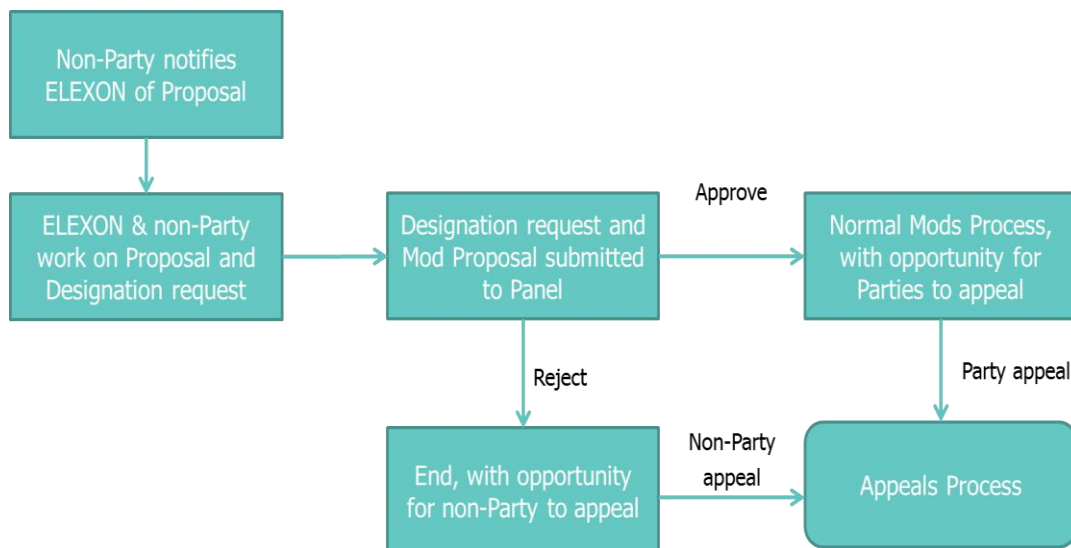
Non-Party notifies ELEXON of Proposal

ELEXON & non-Party work on Proposal and Designation request

Designation request and Mod Proposal submitted to Panel

Approve

Normal Mods Process, with opportunity for Parties to appeal

Reject

Party appeal

End, with opportunity for non-Party to appeal

Non-Party appeal

Appeals Process